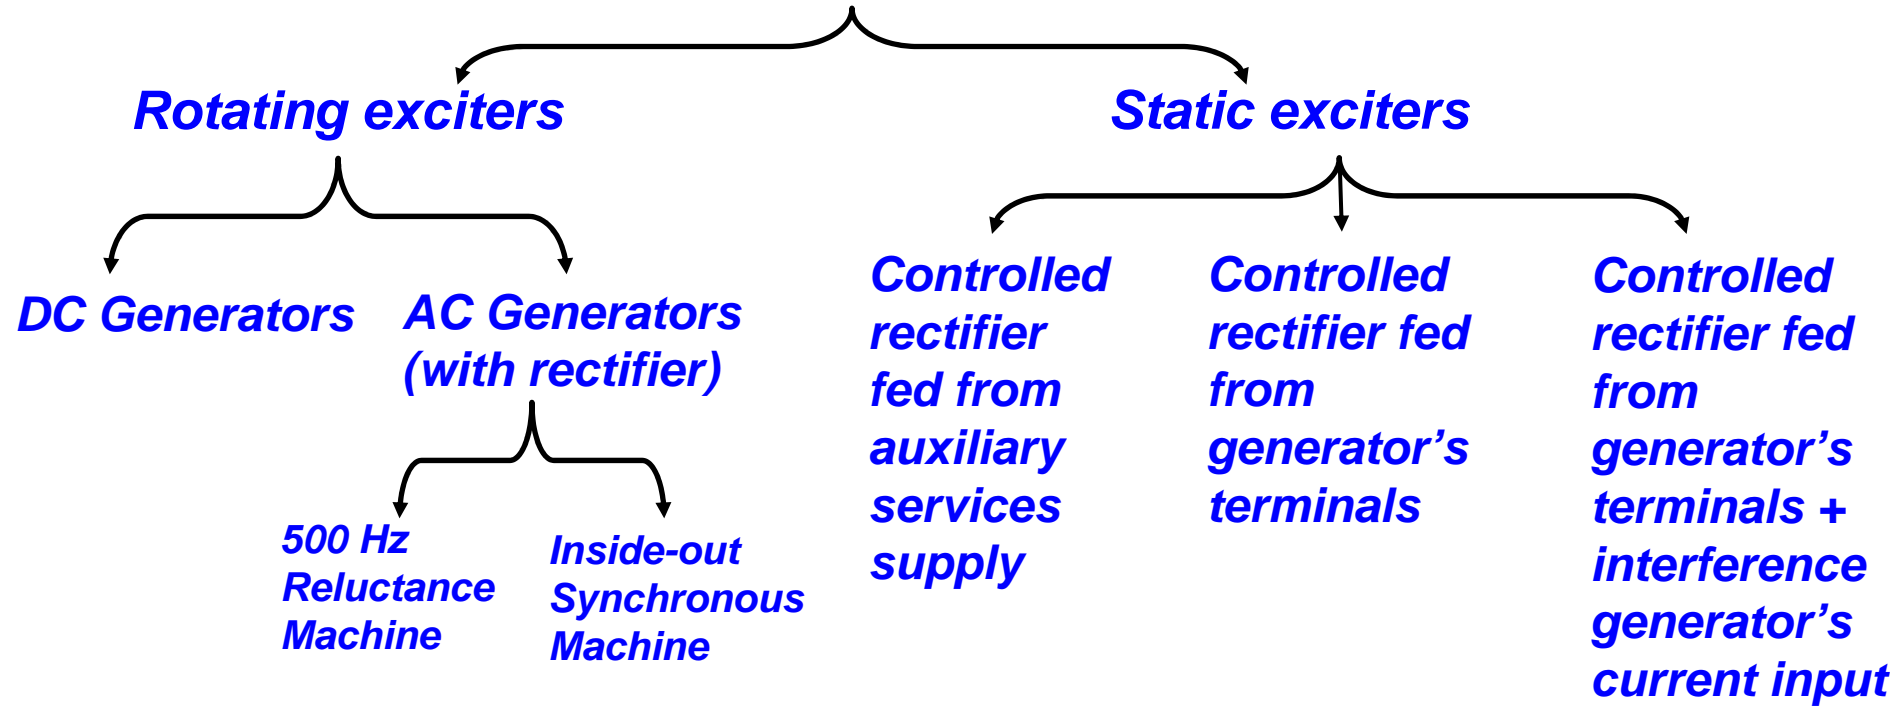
Rotating exciters

Static exciters

DC Generators

AC Generators (with rectifier)

500 Hz Reluctance Machine

Inside-out Synchronous Machine

Controlled rectifier fed from auxiliary services supply

Controlled rectifier fed from generator’s terminals

Controlled rectifier fed from generator’s terminals + interference generator’s current input